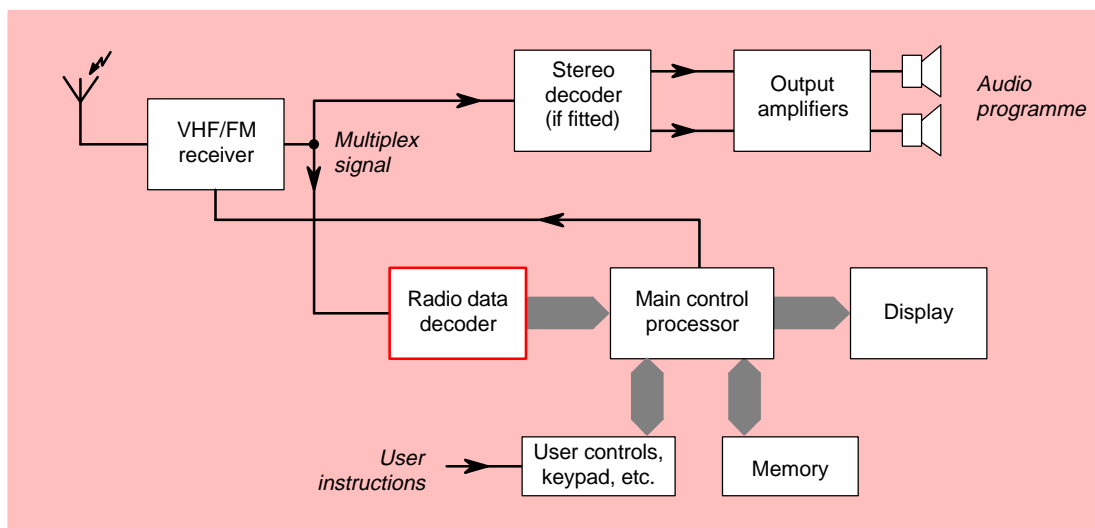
VHF/FM receiver

Multiplex signal

Stereo decoder (if fitted)

Output amplifiers

Audio programme

Radio data decoder

Main control processor

Display

User instructions

User controls, keypad, etc.

Memory